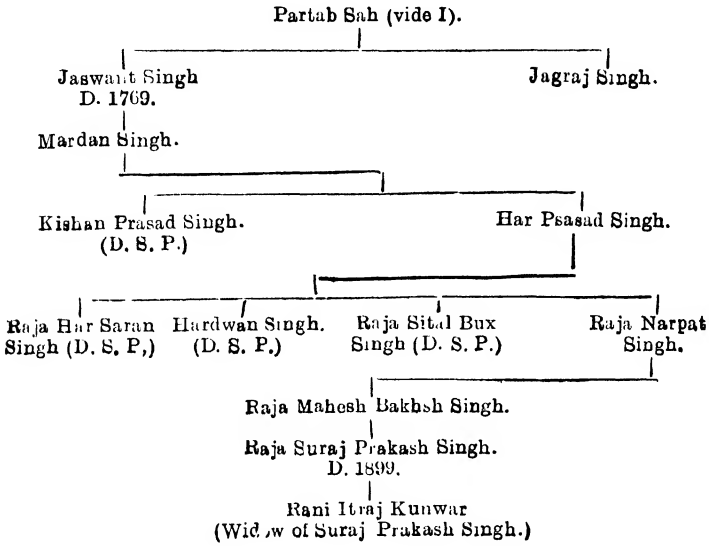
Partab Sah (vide I).

Jaswant Singh D. 1769.

Jagraj Singh.

Mardan Singh.

Kishan Prasad Singh. (D. S. P.)

Har Psasad Singh.

Raja Har Saran Singh (D. S. P.)

Hardwan Singh. (D. S. P.)

Raja Sital Bux Singh (D. S. P.)

Raja Narpat Singh.

Raja Mahesh Bakhsh Singh.

Raja Suraj Prakash Singh. D. 1899.

Rani Itraj Kunwar (Widow of Suraj Prakash Singh.)